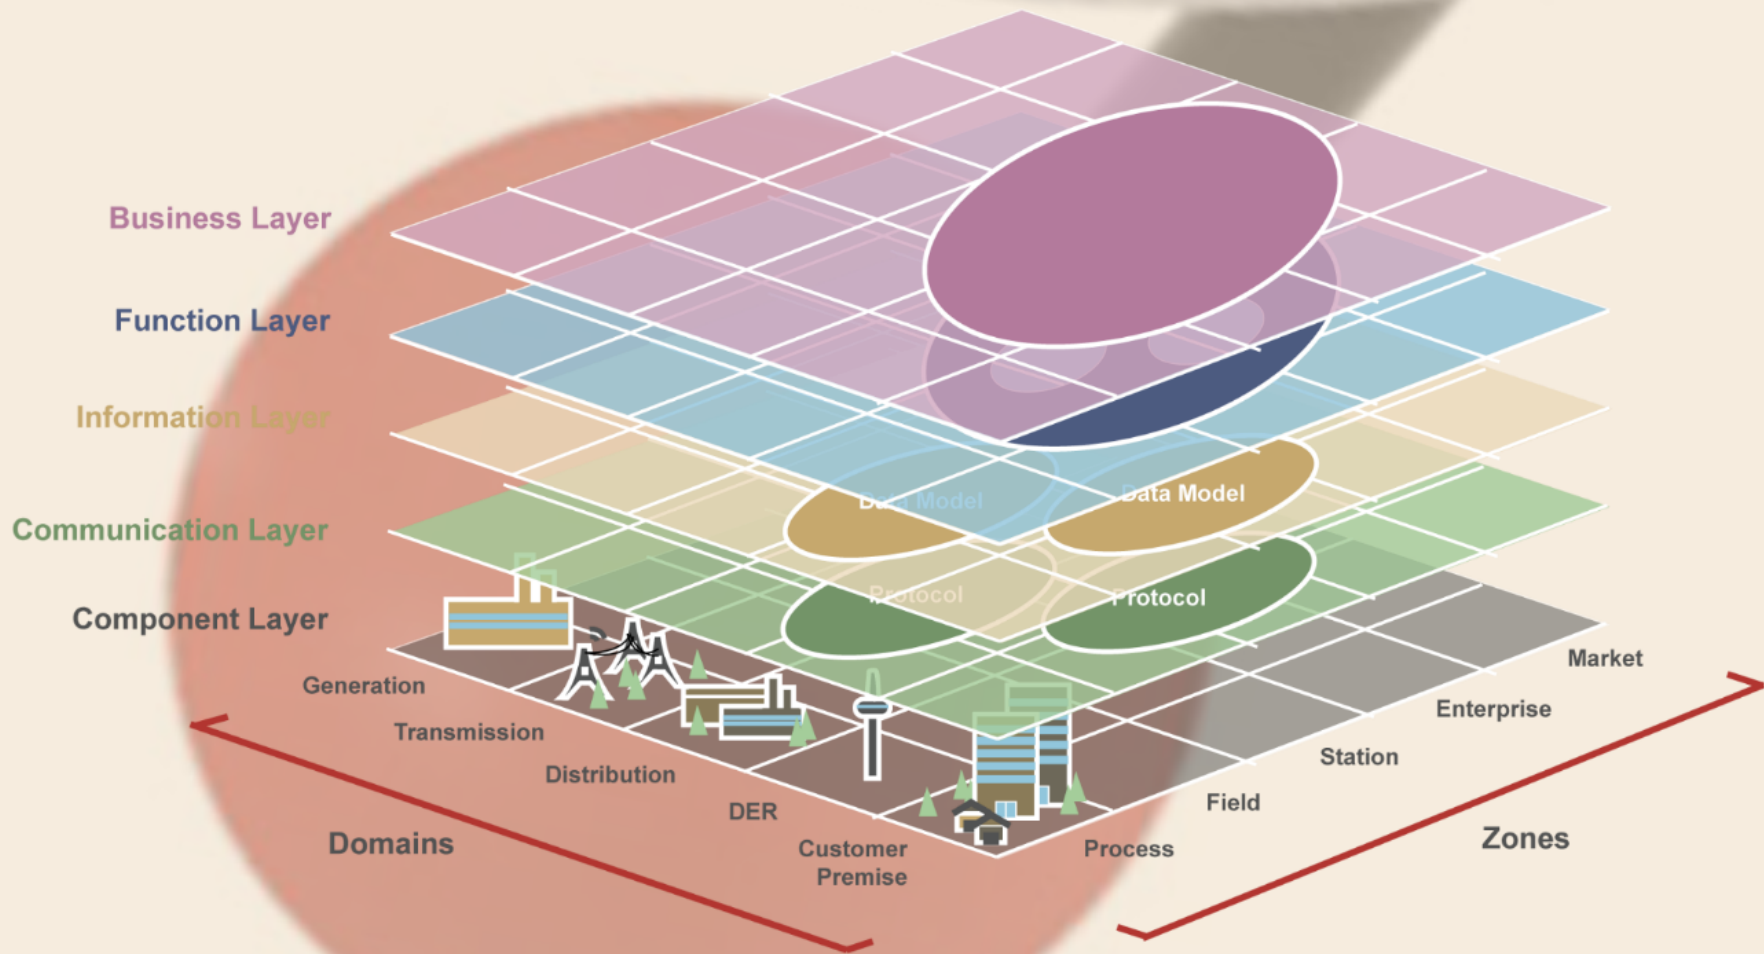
Business Layer
Function Layer
Information Layer
Communication Layer
Component Layer

Data Model
Data Model
Protocol
Protocol

Generation
Transmission
Distribution
DER
Customer Premise
Domains

Process
Field
Station
Enterprise
Market
Zones